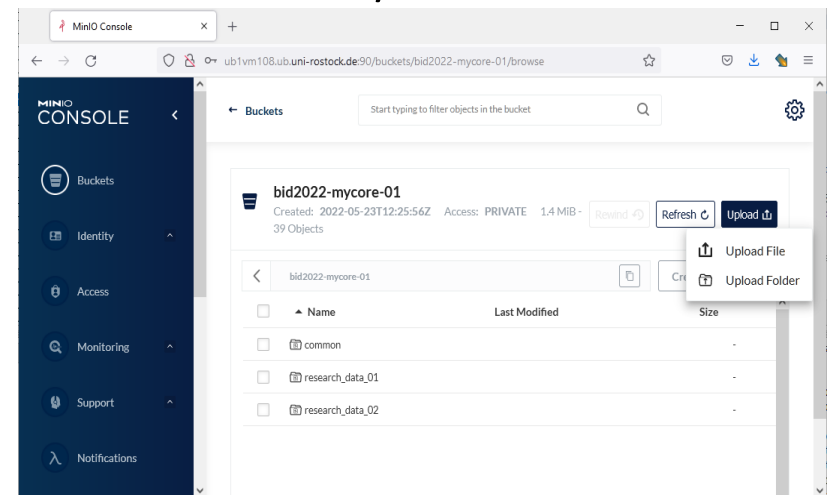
MinIO Console

ub1vm108.ub.uni-rostock.de:90/buckets/bid2022-mycore-01/browse

MINIO CONSOLE

Buckets

Identity

Access

Monitoring

Support

Notifications

← Buckets

Start typing to filter objects in the bucket

bid2022-mycore-01

Created: 2022-05-23T12:25:56Z Access: PRIVATE 1.4 MiB - 39 Objects

Rewind

Refresh

Upload

Upload File

Upload Folder

bid2022-mycore-01

Cr

Name

Last Modified

Size

common

-

research_data_01

-

research_data_02

-